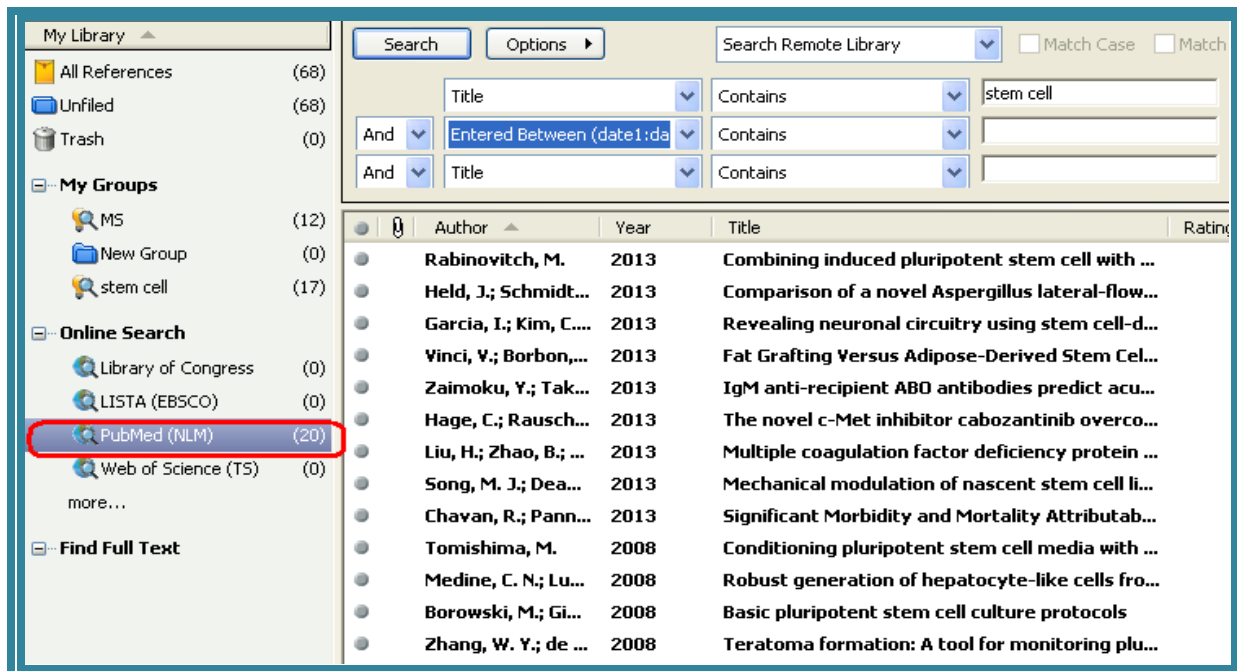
My Library

All References (68)
Unfiled (68)
Trash (0)

My Groups
MS (12)
New Group (0)
stem cell (17)

Online Search
Library of Congress (0)
LISTA (EBSCO) (0)
PubMed (NLM) (20)
Web of Science (TS) (0)
more...

Find Full Text

Search | Options | Search Remote Library | Match Case | Match

| | Title | Contains | stem cell |
|---|---|---|---|
| And | Entered Between (date1:da | Contains | |
| And | Title | Contains | |

| Author | Year | Title | Ratin |
|---|---|---|---|
| Rabinovitch, M. | 2013 | Combining induced pluripotent stem cell with ... | |
| Held, J.; Schmidt... | 2013 | Comparison of a novel Aspergillus lateral-flow... | |
| Garcia, I.; Kim, C.... | 2013 | Revealing neuronal circuitry using stem cell-d... | |
| Vinci, V.; Borbon,... | 2013 | Fat Grafting Versus Adipose-Derived Stem Cel... | |
| Zaimoku, Y.; Tak... | 2013 | IgM anti-recipient ABO antibodies predict acu... | |
| Hage, C.; Rausch... | 2013 | The novel c-Met inhibitor cabozantinib overco... | |
| Liu, H.; Zhao, B.; ... | 2013 | Multiple coagulation factor deficiency protein ... | |
| Song, M. J.; Dea... | 2013 | Mechanical modulation of nascent stem cell li... | |
| Chavan, R.; Pann... | 2013 | Significant Morbidity and Mortality Attributab... | |
| Tomishima, M. | 2008 | Conditioning pluripotent stem cell media with ... | |
| Medine, C. N.; Lu... | 2008 | Robust generation of hepatocyte-like cells fro... | |
| Borowski, M.; Gi... | 2008 | Basic pluripotent stem cell culture protocols | |
| Zhang, W. Y.; de ... | 2008 | Teratoma formation: A tool for monitoring plu... | |